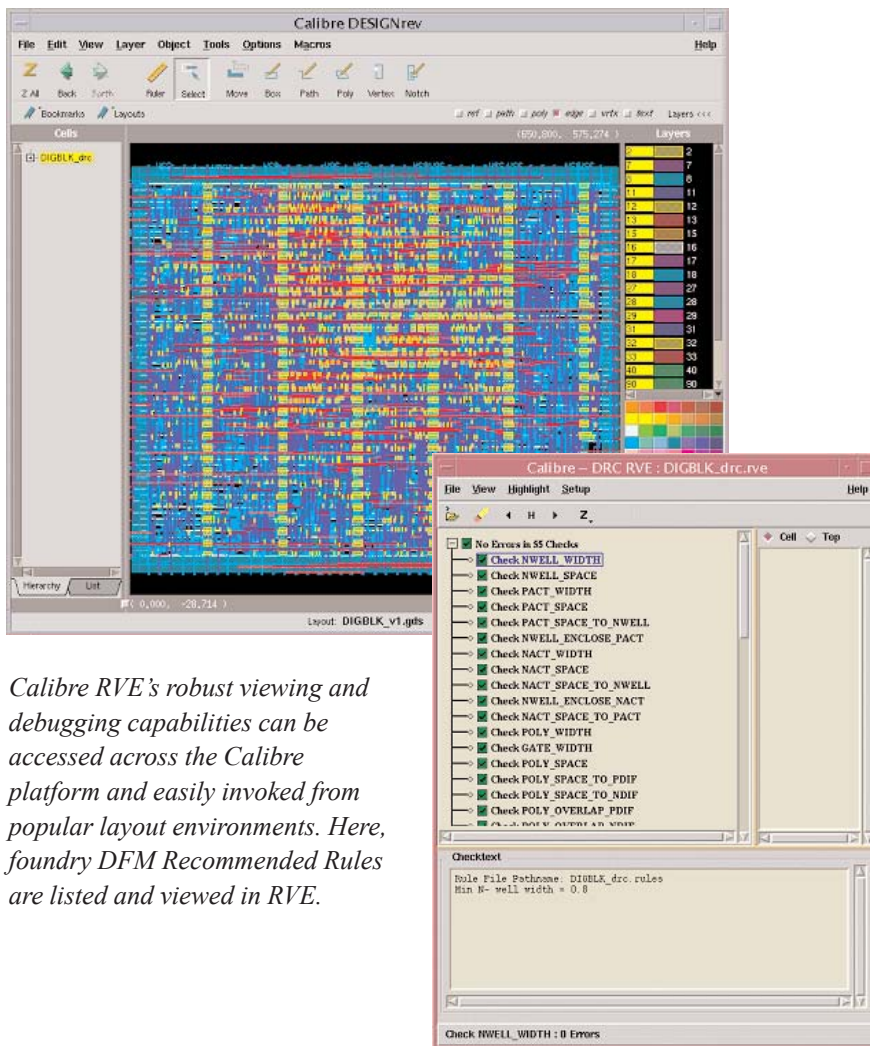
Calibre DESIGNrev

File Edit View Layer Object Tools Options Macros Help

Z All Back Forth Ruler Select Move Box Path Poly Vertex Notch

Bookmarks Layouts

ref path poly edge vrtx text Layers <<<

Cells

(650,800, 575,274)

Layers

DIGBLK_drc

2 2
7 7
8 8
11 11
12 12
13 13
15 15
16 16
17 17
18 18
27 27
28 28
29 29
31 31
32 32
33 33
40 40
90 90

Hierarchy List

( 0,000, -28,714 )

Layout: DIGBLK_v1.gds

Calibre – DRC RVE : DIGBLK_drc.rve

File View Highlight Setup Help

Z

No Errors in 55 Checks
Check NWELL_WIDTH
Check NWELL_SPACE
Check PACT_WIDTH
Check PACT_SPACE
Check PACT_SPACE_TO_NWELL
Check NWELL_ENCLOSE_PACT
Check NACT_WIDTH
Check NACT_SPACE
Check NACT_SPACE_TO_NWELL
Check NWELL_ENCLOSE_NACT
Check NACT_SPACE_TO_PACT
Check POLY_WIDTH
Check GATE_WIDTH
Check POLY_SPACE
Check POLY_SPACE_TO_PDIF
Check POLY_SPACE_TO_NDIF
Check POLY_OVERLAP_PDIF
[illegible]

Cell Top

Checktext

Rule File Pathname: DIGBLK_drc.rules
Min N- well width = 0.8

Check NWELL_WIDTH : 0 Errors

Calibre RVE's robust viewing and debugging capabilities can be accessed across the Calibre platform and easily invoked from popular layout environments. Here, foundry DFM Recommended Rules are listed and viewed in RVE.